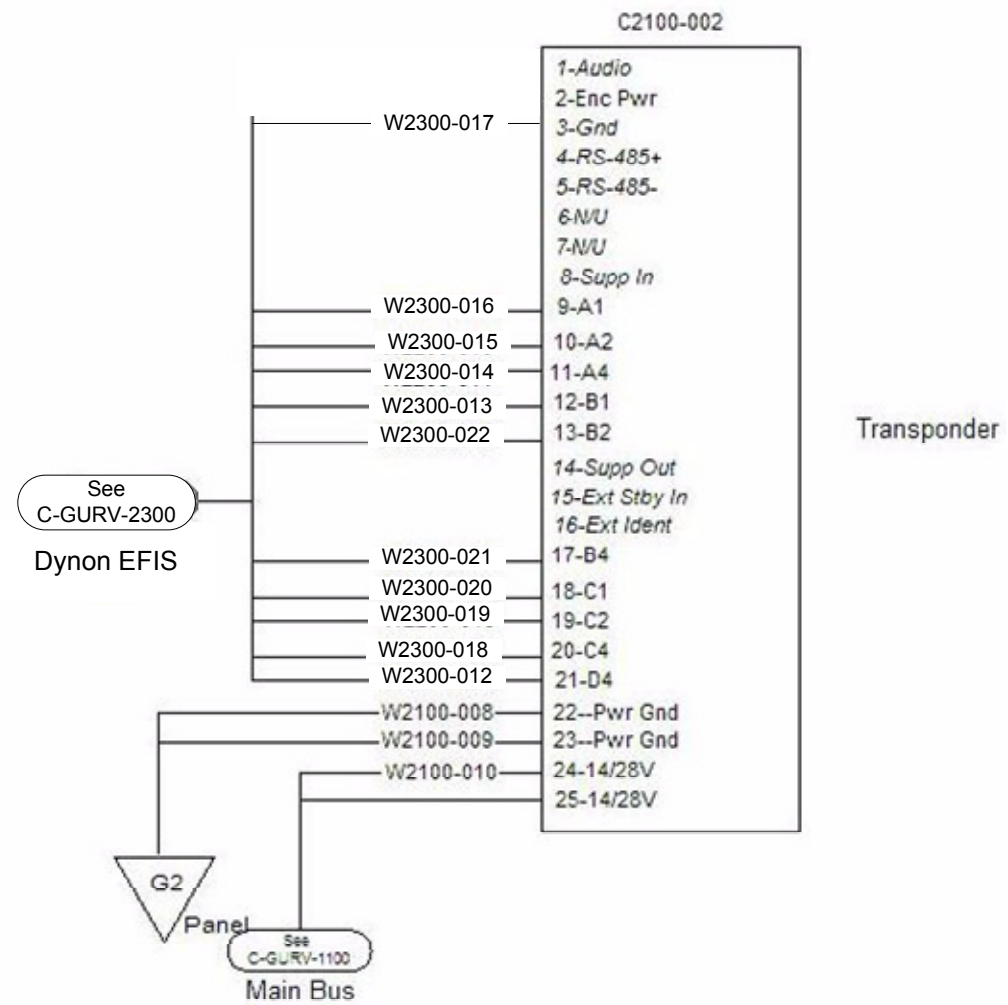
C2100-002

1-Audio
2-Enc Pwr
3-Gnd
4-RS-485+
5-RS-485-
6-N/U
7-N/U
8-Supp In
9-A1
10-A2
11-A4
12-B1
13-B2
14-Supp Out
15-Ext Stby In
16-Ext Ident
17-B4
18-C1
19-C2
20-C4
21-D4
22--Pwr Gnd
23--Pwr Gnd
24-14/28V
25-14/28V

Transponder

W2300-017
W2300-016
W2300-015
W2300-014
W2300-013
W2300-022
W2300-021
W2300-020
W2300-019
W2300-018
W2300-012
W2100-008
W2100-009
W2100-010

See
C-GURV-2300
Dynon EFIS

G2
Panel

See
C-GURV-1100
Main Bus